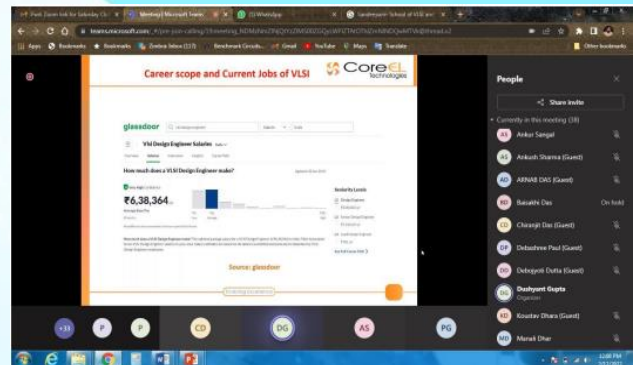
Career scope and Current Jobs of VLSI

CoreEL Technologies

glassdoor

Vlsi Design Engineer Salaries

How much does a VLSI Design Engineer make?

₹6,38,364

Source: glassdoor

People

Share invite

Currently in this meeting (38)

AS Ankur Sangal

AS Ankush Sharma (Guest)

AD ARNAB DAS (Guest)

BD Baisakhi Das On hold

CD Chiranjit Das (Guest)

DP Debashree Paul (Guest)

DD Debojyoti Dutta (Guest)

DG Dushyant Gupta Organizer

KD Koustav Dhara (Guest)

MD Manali Dhar

+33 P P CD DG AS PG

Apps Bookmarks Bookmarks Outlook Inbox (127) Benchmark Circuits Gmail YouTube Maps Translate Other bookmarks

teams.microsoft.com

Meeting | Microsoft Teams

WhatsApp